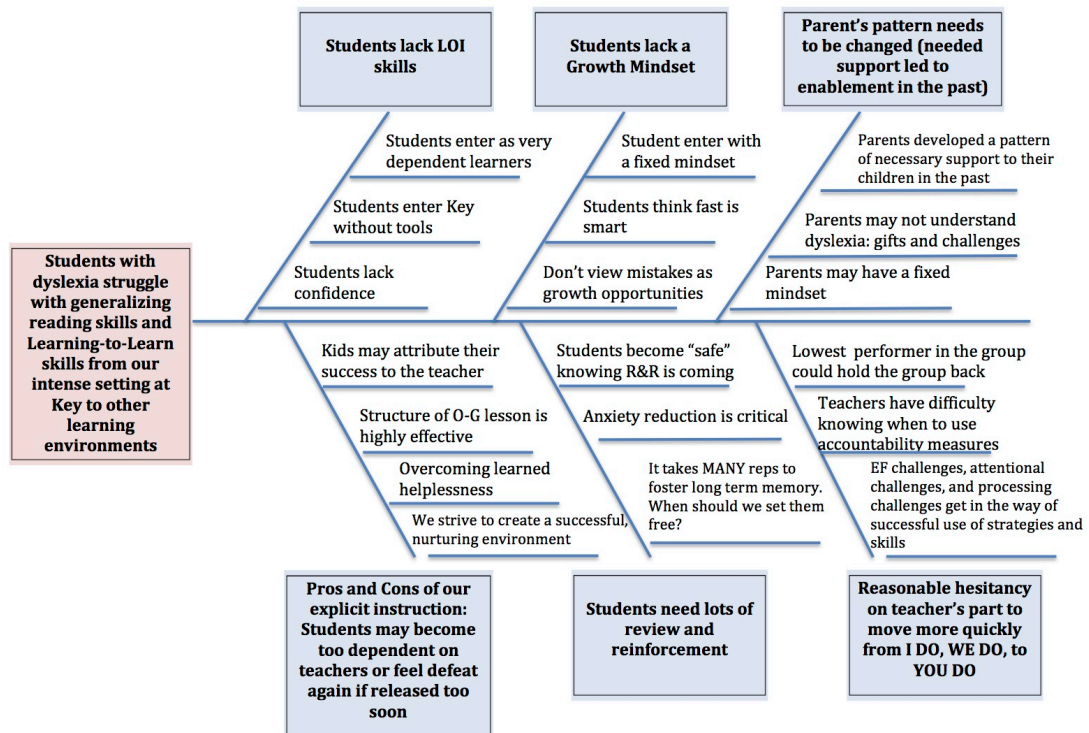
Students with dyslexia struggle with generalizing reading skills and Learning-to-Learn skills from our intense setting at Key to other learning environments

Students lack LOI skills

Students enter as very dependent learners

Students enter Key without tools

Students lack confidence

Students lack a Growth Mindset

Student enter with a fixed mindset

Students think fast is smart

Don't view mistakes as growth opportunities

Parent's pattern needs to be changed (needed support led to enablement in the past)

Parents developed a pattern of necessary support to their children in the past

Parents may not understand dyslexia: gifts and challenges

Parents may have a fixed mindset

Kids may attribute their success to the teacher

Structure of O-G lesson is highly effective

Overcoming learned helplessness

We strive to create a successful, nurturing environment

Pros and Cons of our explicit instruction: Students may become too dependent on teachers or feel defeat again if released too soon

Students become "safe" knowing R&R is coming

Anxiety reduction is critical

It takes MANY reps to foster long term memory. When should we set them free?

Students need lots of review and reinforcement

Lowest performer in the group could hold the group back

Teachers have difficulty knowing when to use accountability measures

EF challenges, attentional challenges, and processing challenges get in the way of successful use of strategies and skills

Reasonable hesitancy on teacher's part to move more quickly from I DO, WE DO, to YOU DO